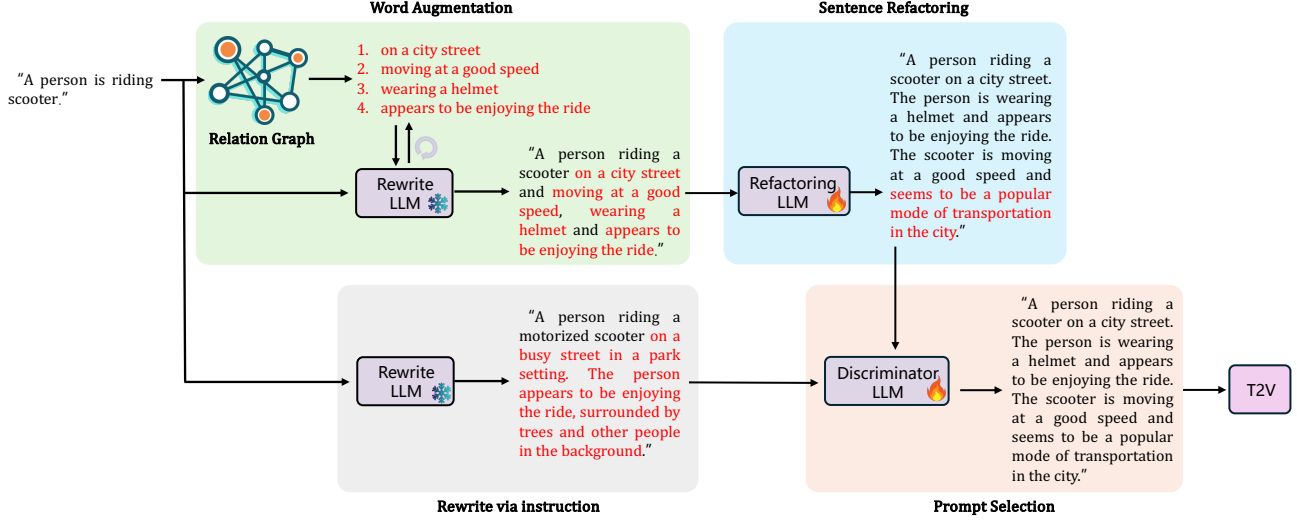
Word Augmentation

Sentence Refactoring

"A person is riding scooter."

Relation Graph

1. on a city street
2. moving at a good speed
3. wearing a helmet
4. appears to be enjoying the ride

Rewrite LLM

"A person riding a scooter on a city street and moving at a good speed, wearing a helmet and appears to be enjoying the ride."

Refactoring LLM

"A person riding a scooter on a city street. The person is wearing a helmet and appears to be enjoying the ride. The scooter is moving at a good speed and seems to be a popular mode of transportation in the city."

Rewrite LLM

"A person riding a motorized scooter on a busy street in a park setting. The person appears to be enjoying the ride, surrounded by trees and other people in the background."

Discriminator LLM

"A person riding a scooter on a city street. The person is wearing a helmet and appears to be enjoying the ride. The scooter is moving at a good speed and seems to be a popular mode of transportation in the city."

T2V

Rewrite via instruction

Prompt Selection